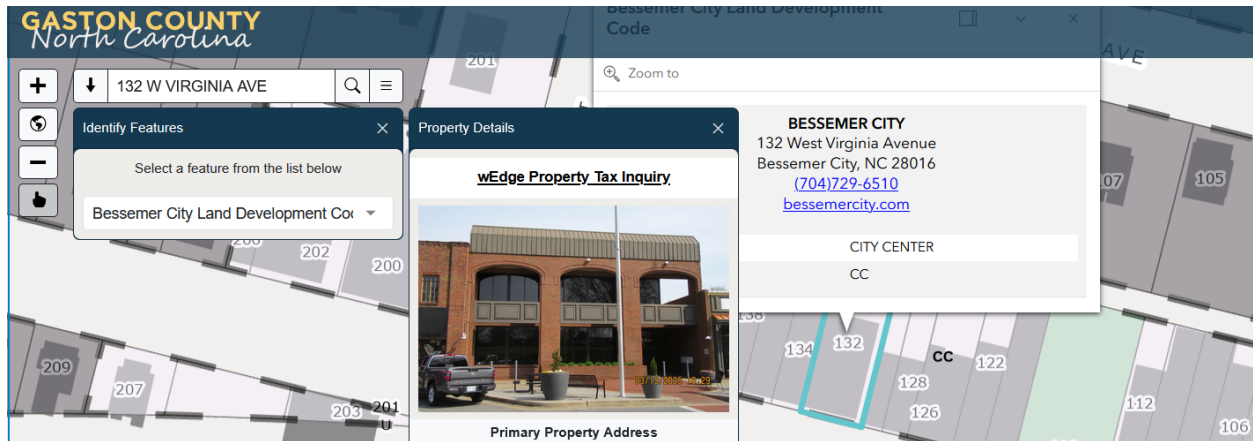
GASTON COUNTY
North Carolina

Bessemer City Land Development Code

Zoom to

132 W VIRGINIA AVE

Identify Features

Select a feature from the list below

Bessemer City Land Development Coc

Property Details

wEdge Property Tax Inquiry

Primary Property Address

BESSEMER CITY
132 West Virginia Avenue
Bessemer City, NC 28016
(704)729-6510
bessemercity.com

CITY CENTER
CC

AVE

201
202
200
209
207
203
201
138
134
132
128
126
CC
122
107
105
112
106